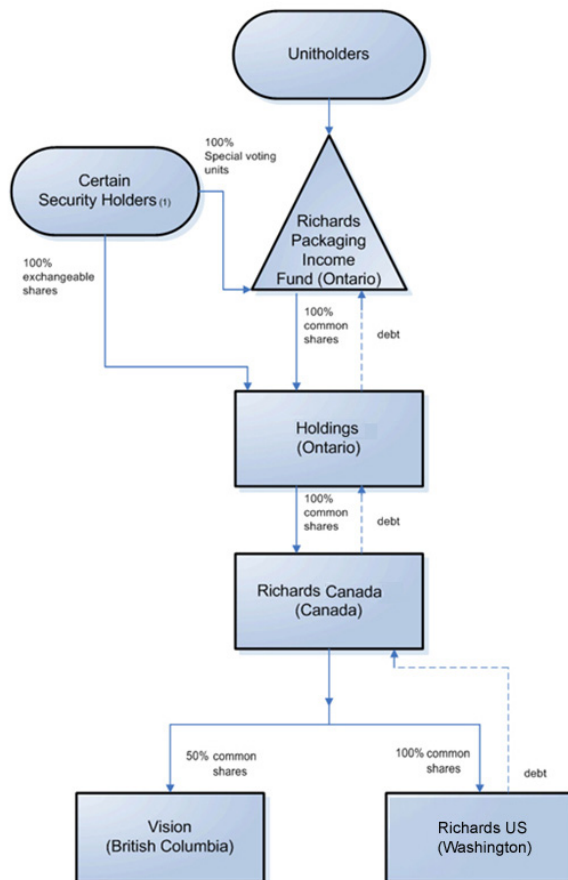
Unitholders

Certain Security Holders (1)

100% Special voting units

100% exchangeable shares

Richards Packaging Income Fund (Ontario)

100% common shares

debt

Holdings (Ontario)

100% common shares

debt

Richards Canada (Canada)

50% common shares

100% common shares

debt

Vision (British Columbia)

Richards US (Washington)